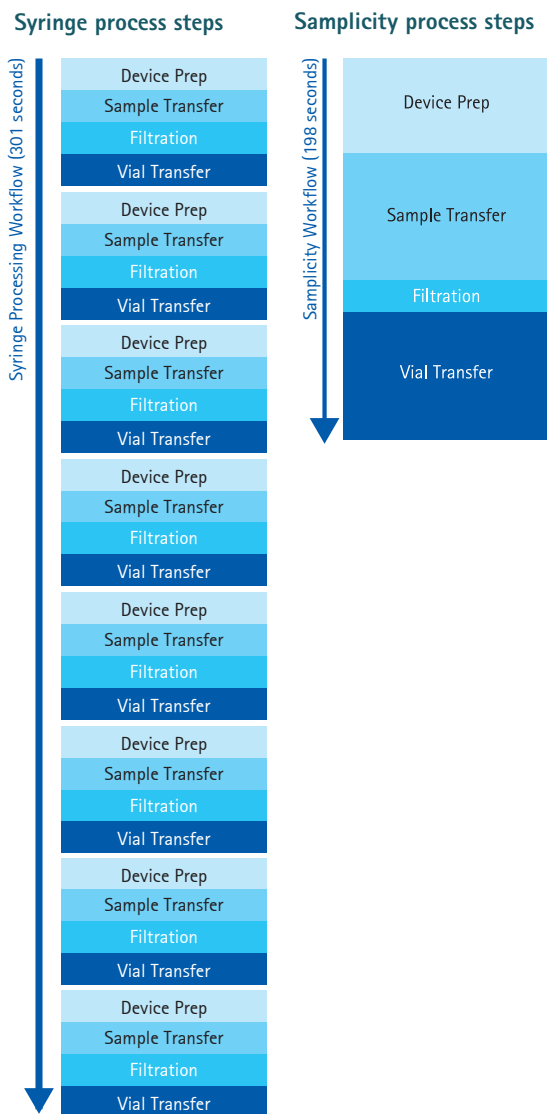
Syringe process steps

Syringe Processing Workflow (301 seconds)

Device Prep
Sample Transfer
Filtration
Vial Transfer
Device Prep
Sample Transfer
Filtration
Vial Transfer
Device Prep
Sample Transfer
Filtration
Vial Transfer
Device Prep
Sample Transfer
Filtration
Vial Transfer
Device Prep
Sample Transfer
Filtration
Vial Transfer
Device Prep
Sample Transfer
Filtration
Vial Transfer
Device Prep
Sample Transfer
Filtration
Vial Transfer
Device Prep
Sample Transfer
Filtration
Vial Transfer

Samplicity process steps

Samplicity Workflow (198 seconds)

Device Prep
Sample Transfer
Filtration
Vial Transfer